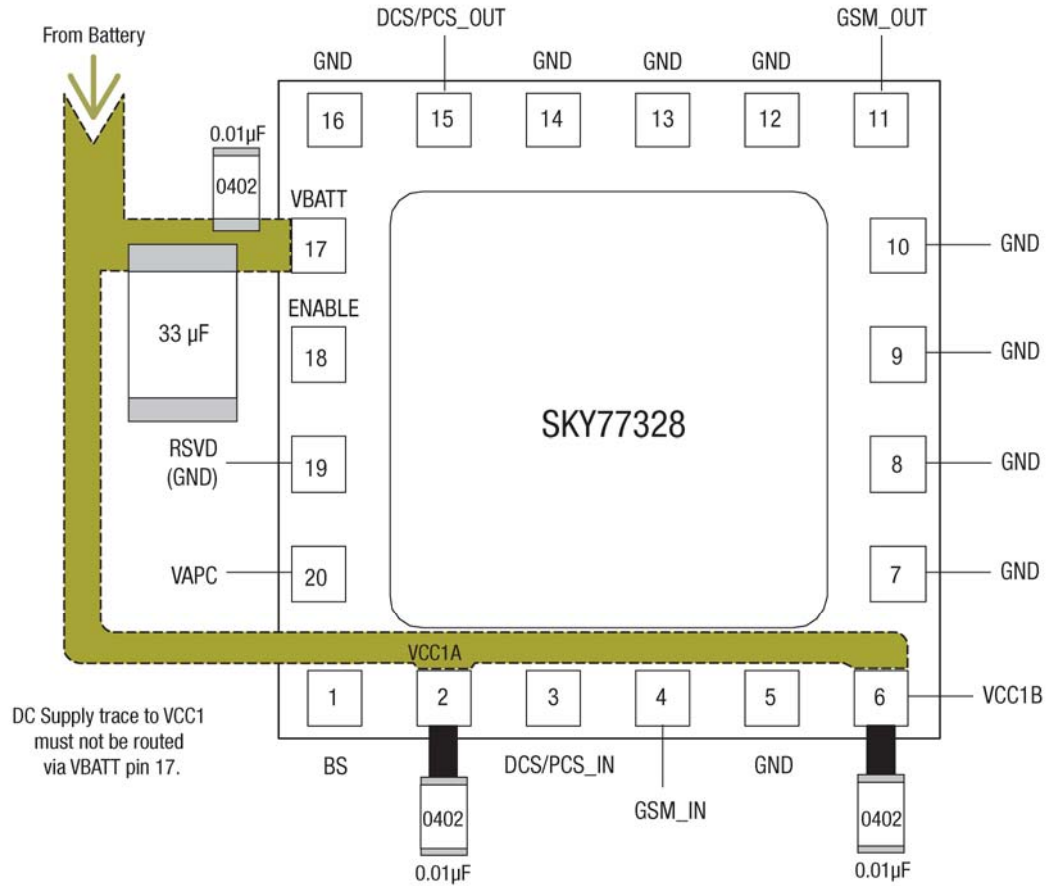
From Battery

DCS/PCS_OUT

GSM_OUT

GND

GND

GND

GND

16

15

14

13

12

11

0.01µF

0402

VBATT

17

10

GND

33 µF

ENABLE

18

9

GND

SKY77328

RSVD (GND)

19

8

GND

VAPC

20

7

GND

VCC1A

1

2

3

4

5

6

VCC1B

DC Supply trace to VCC1 must not be routed via VBATT pin 17.

BS

DCS/PCS_IN

GND

GSM_IN

0402

0.01µF

0402

0.01µF